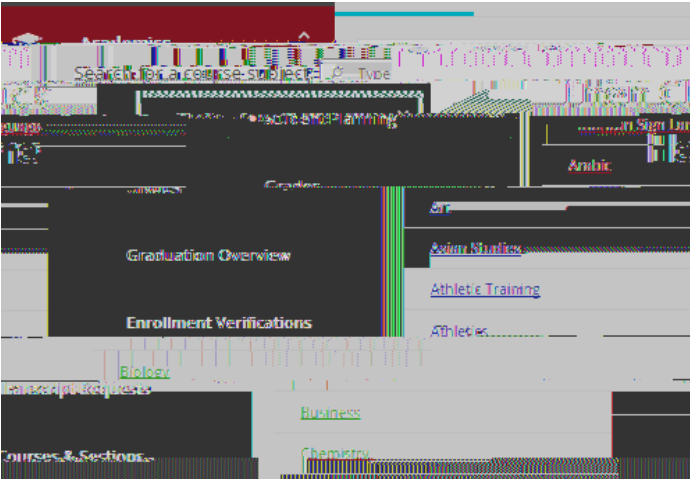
Academics

Search for a course subject

Type

Sign In

Arabic

Grades

Art

Graduation Overview

Asian Studies

Athletic Training

Enrollment Verifications

Athletics

Biology

Transcript Requests

Business

Courses & Sections

Chemistry